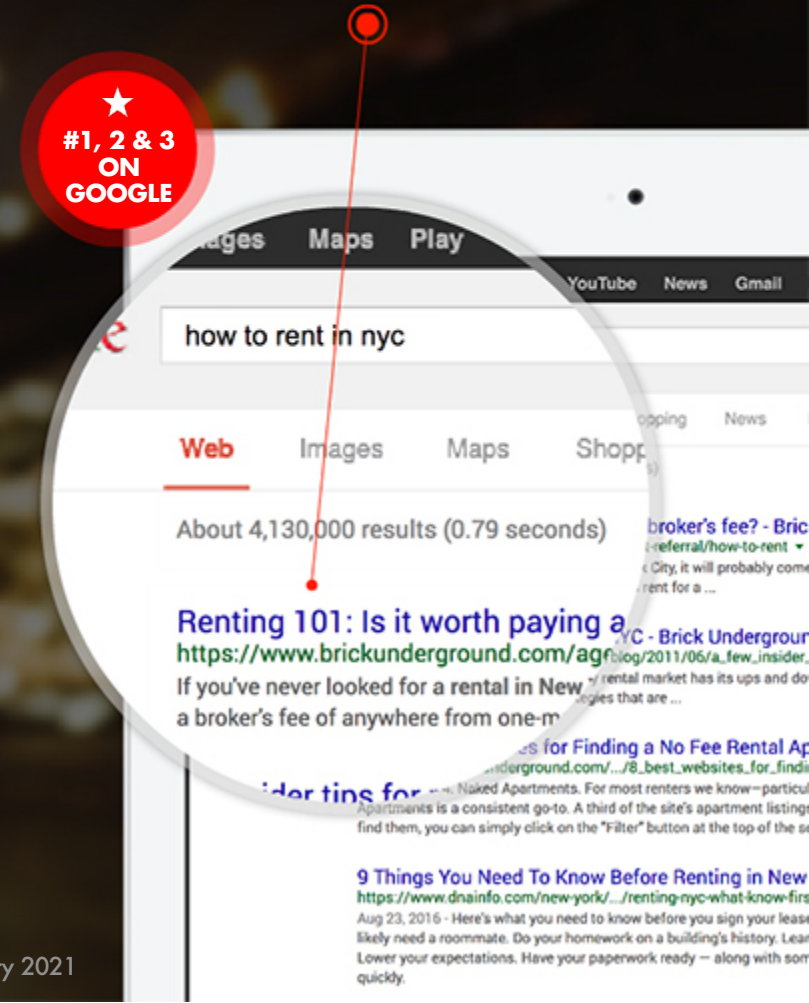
★
#1, 2 & 3
ON
GOOGLE

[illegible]ages Maps Play

YouTube News Gmail

how to rent in nyc

Web Images Maps Shopp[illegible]

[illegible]opping News

About 4,130,000 results (0.79 seconds)

Renting 101: Is it worth paying a
https://www.brickunderground.com/ag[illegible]
If you've never looked for a rental in New
a broker's fee of anywhere from one-m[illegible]

broker's fee? - Bric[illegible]
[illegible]-referral/how-to-rent ▾
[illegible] City, it will probably come
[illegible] rent for a ...

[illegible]YC - Brick Undergroun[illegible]
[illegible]blog/2011/06/a_few_insider_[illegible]
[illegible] rental market has its ups and do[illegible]
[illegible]egies that are ...

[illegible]s for Finding a No Fee Rental Ap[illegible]
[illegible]nderground.com/.../8_best_websites_for_findi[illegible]
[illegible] Naked Apartments. For most renters we know—particu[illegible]
Apartments is a consistent go-to. A third of the site's apartment listing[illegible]
find them, you can simply click on the "Filter" button at the top of the s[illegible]

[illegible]ider tips for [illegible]

9 Things You Need To Know Before Renting in New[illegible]
https://www.dnainfo.com/new-york/.../renting-nyc-what-know-firs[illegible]
Aug 23, 2016 - Here's what you need to know before you sign your lease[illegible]
likely need a roommate. Do your homework on a building's history. Lea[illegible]
Lower your expectations. Have your paperwork ready — along with so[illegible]
quickly.

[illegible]ry 2021